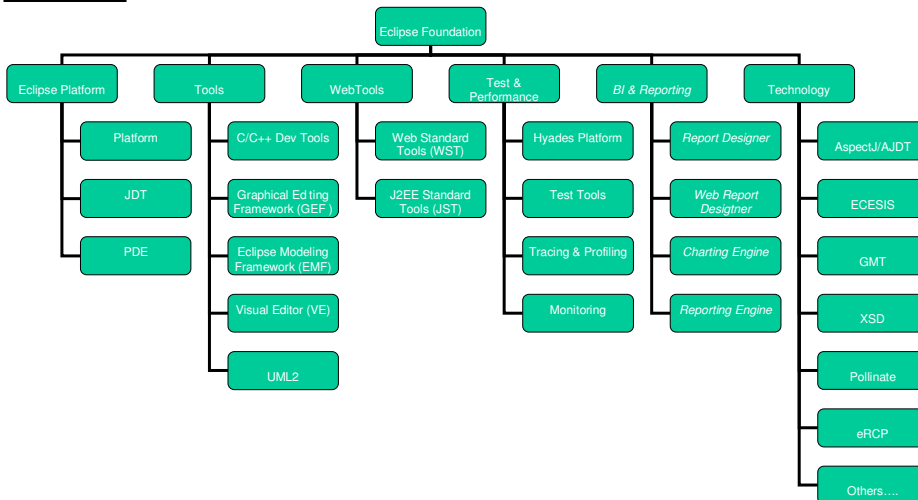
Eclipse Foundation

Eclipse Platform
Platform
JDT
PDE

Tools
C/C++ Dev Tools
Graphical Ed ting Framework (GEF )
Eclipse Modeling Framework (EMF)
Visual Editor (VE)
UML2

WebTools
Web Standard Tools (WST)
J2EE Standard Tools (JST)

Test & Performance
Hyades Platform
Test Tools
Tracing & Profiling
Monitoring

BI & Reporting
Report Designer
Web Report Designter
Charting Engine
Reporting Engine

Technology
AspectJ/AJDT
ECESIS
GMT
XSD
Pollinate
eRCP
Others….